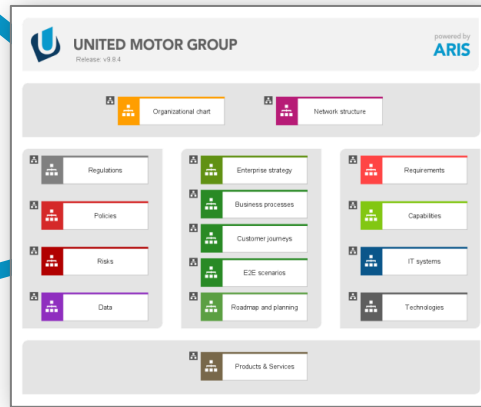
UNITED MOTOR GROUP
Release: v9.8.4

powered by
ARIS

Organizational chart

Network structure

Regulations

Policies

Risks

Data

Enterprise strategy

Business processes

Customer journeys

E2E scenarios

Roadmap and planning

Requirements

Capabilities

IT systems

Technologies

Products & Services